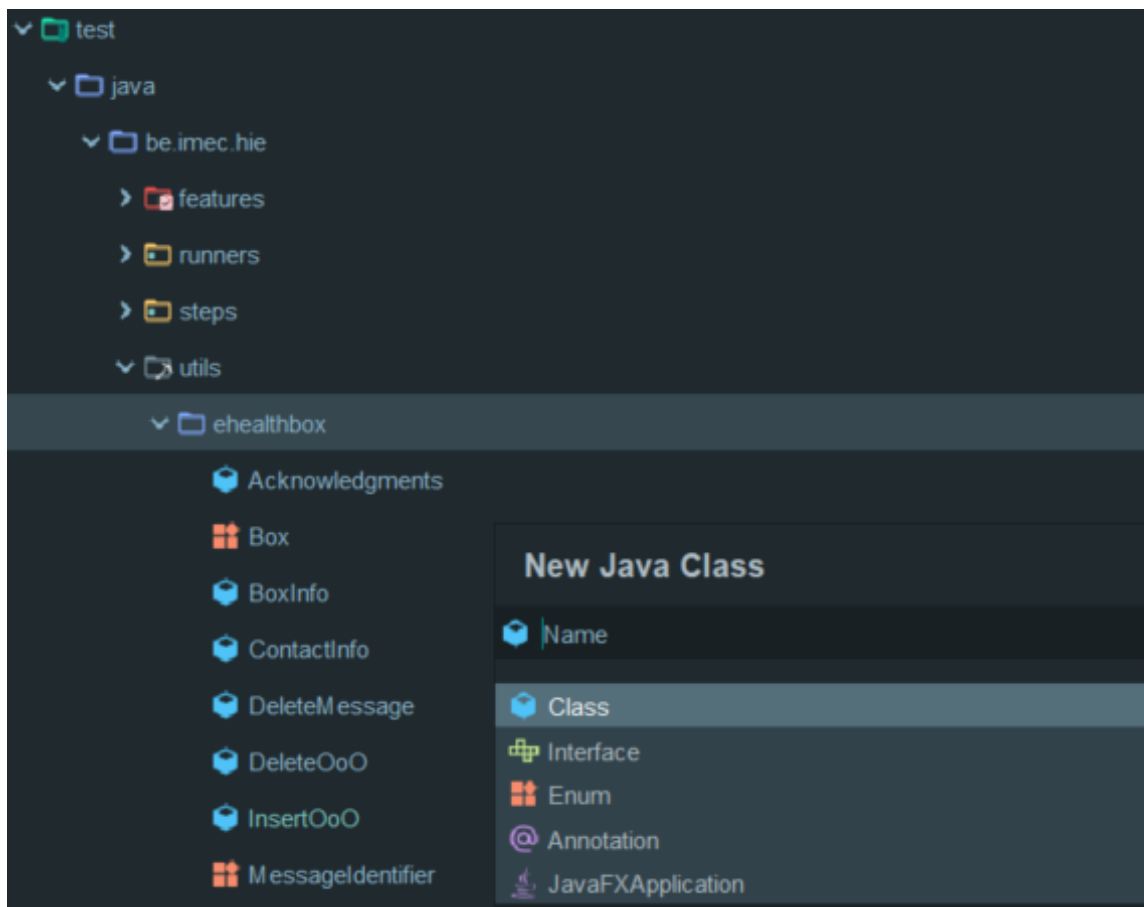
test
java
be.imec.hie
features
runners
steps
utils
ehealthbox
Acknowledgments
Box
BoxInfo
ContactInfo
DeleteMessage
DeleteOoO
InsertOoO
MessageIdentifier

New Java Class
Name
Class
Interface
Enum
Annotation
JavaFXApplication